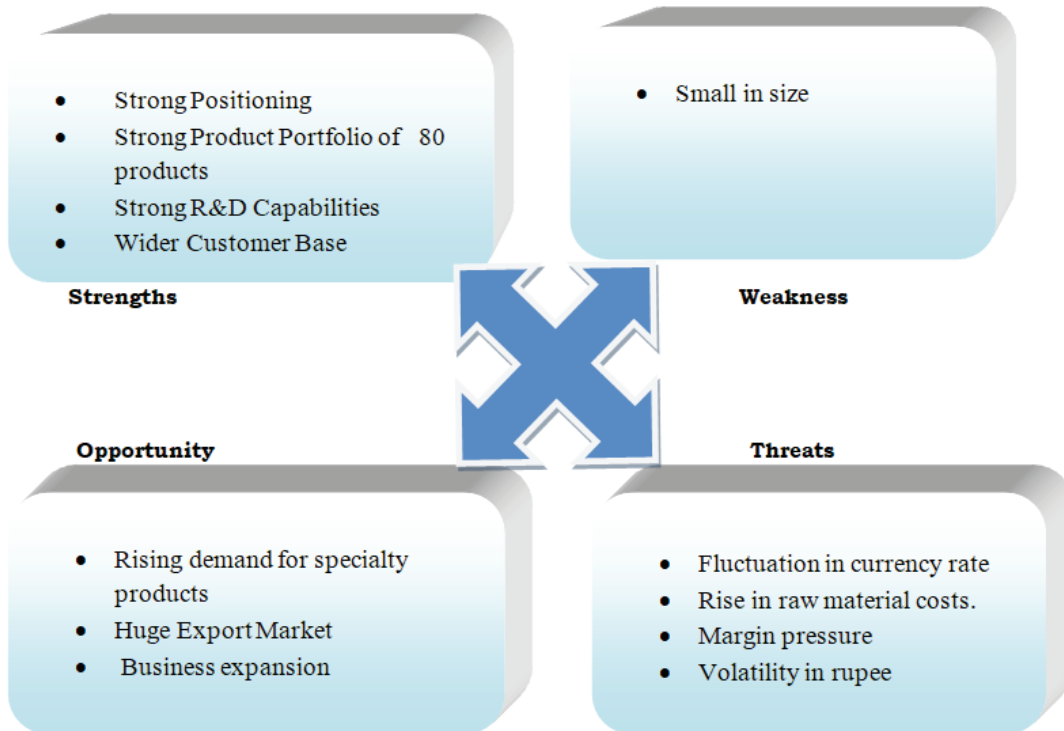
- Strong Positioning
- Strong Product Portfolio of 80 products
- Strong R&D Capabilities
- Wider Customer Base

Strengths

- Small in size

Weakness

Opportunity

Threats

- Rising demand for specialty products
- Huge Export Market
- Business expansion

- Fluctuation in currency rate
- Rise in raw material costs.
- Margin pressure
- Volatility in rupee